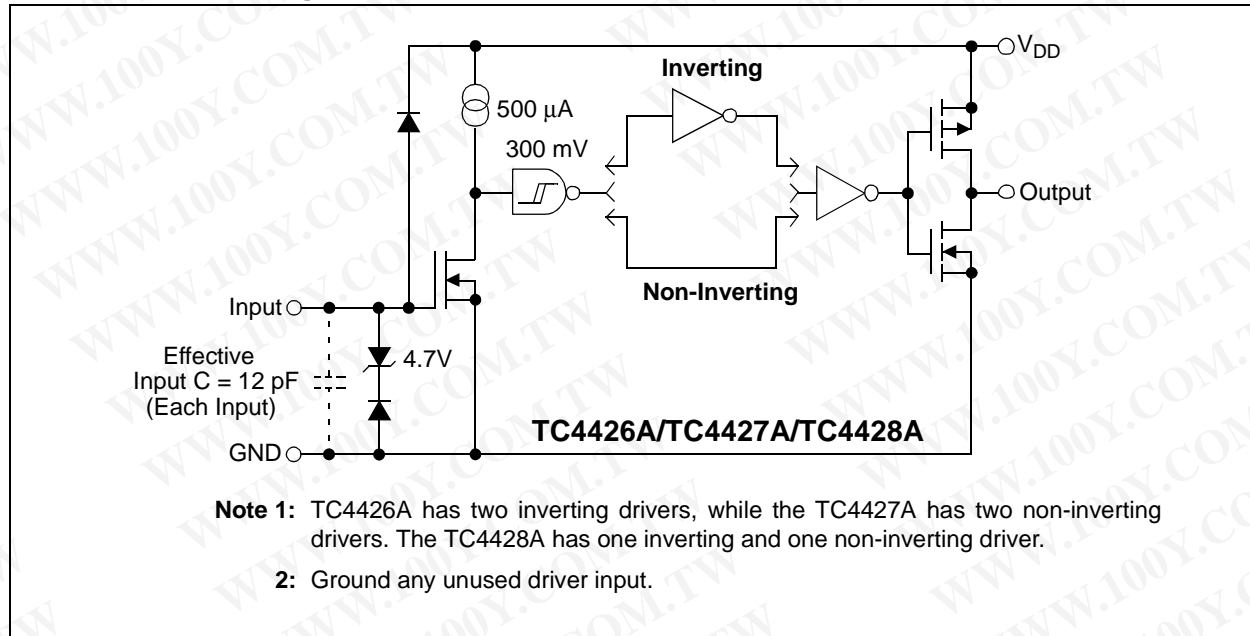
$V_{DD}$

500 μA

Inverting

300 mV

Output

Non-Inverting

Input

Effective Input C = 12 pF (Each Input)

4.7V

GND

TC4426A/TC4427A/TC4428A

Note 1: TC4426A has two inverting drivers, while the TC4427A has two non-inverting drivers. The TC4428A has one inverting and one non-inverting driver.

2: Ground any unused driver input.

WWW.100Y.COM.TW